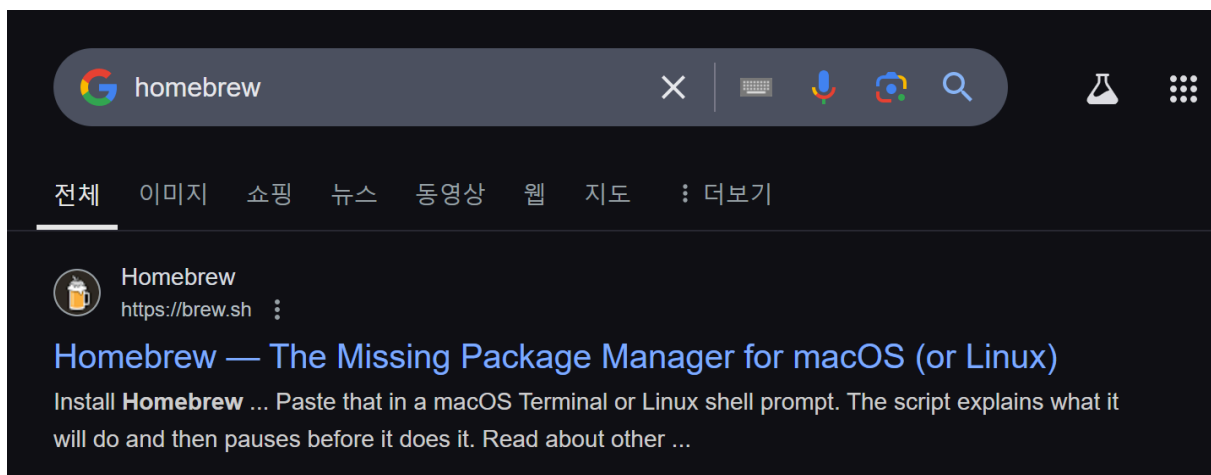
homebrew

전체 이미지 쇼핑 뉴스 동영상 웹 지도 ⋮ 더보기

Homebrew
https://brew.sh ⋮

Homebrew — The Missing Package Manager for macOS (or Linux)

Install Homebrew ... Paste that in a macOS Terminal or Linux shell prompt. The script explains what it will do and then pauses before it does it. Read about other ...